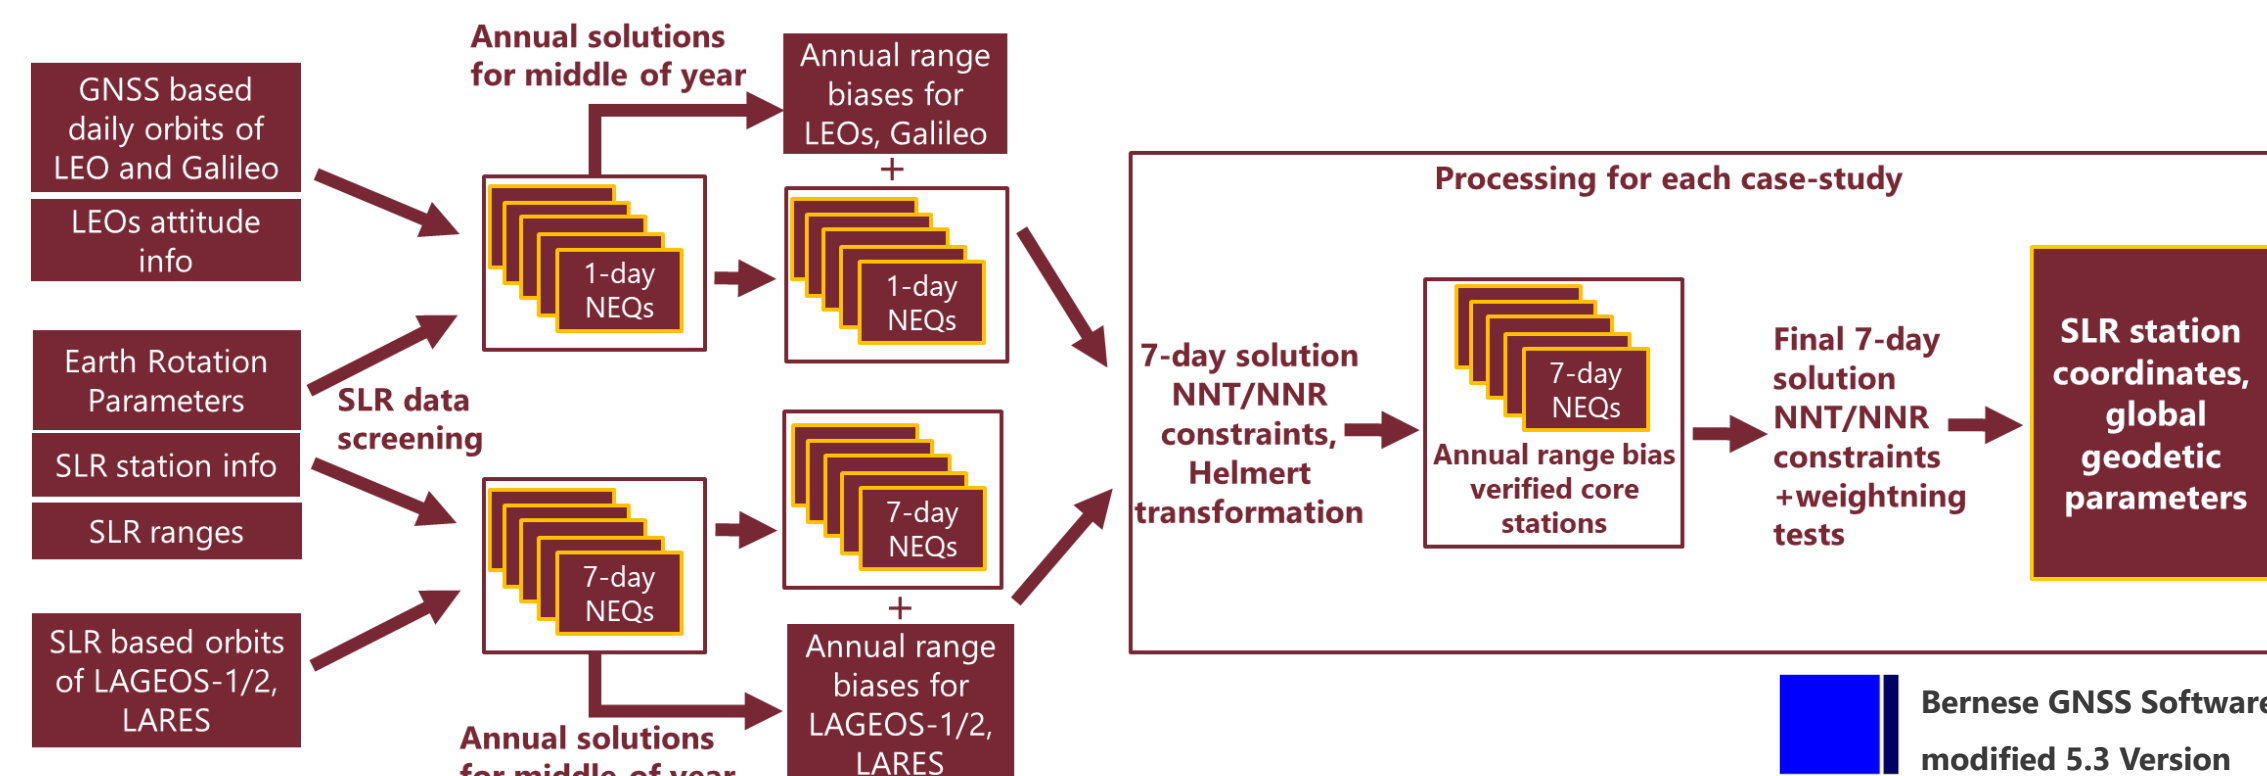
GNSS based daily orbits of LEO and Galileo

LEOs attitude info

Earth Rotation Parameters

SLR station info

SLR ranges

SLR based orbits of LAGEOS-1/2, LARES

SLR data screening

Annual solutions for middle of year

Annual range biases for LEOs, Galileo

+

1-day NEQs

1-day NEQs

7-day NEQs

7-day NEQs

+

Annual range biases for LAGEOS-1/2, LARES

Annual solutions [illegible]

Processing for each case-study

7-day solution NNT/NNR constraints, Helmert transformation

7-day NEQs

Annual range bias verified core stations

Final 7-day solution NNT/NNR constraints +weightning tests

SLR station coordinates, global geodetic parameters

Bernese GNSS Software modified 5.3 Version